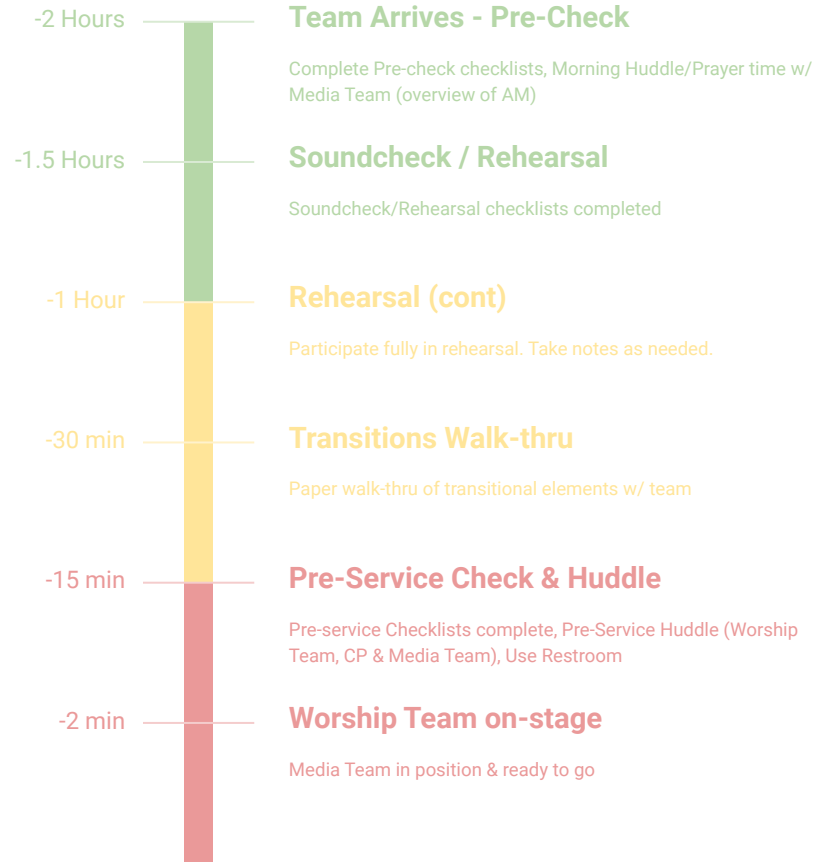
-2 Hours

Team Arrives - Pre-Check

Complete Pre-check checklists, Morning Huddle/Prayer time w/ Media Team (overview of AM)

-1.5 Hours

Soundcheck / Rehearsal

Soundcheck/Rehearsal checklists completed

-1 Hour

Rehearsal (cont)

Participate fully in rehearsal. Take notes as needed.

-30 min

Transitions Walk-thru

Paper walk-thru of transitional elements w/ team

-15 min

Pre-Service Check & Huddle

Pre-service Checklists complete, Pre-Service Huddle (Worship Team, CP & Media Team), Use Restroom

-2 min

Worship Team on-stage

Media Team in position & ready to go